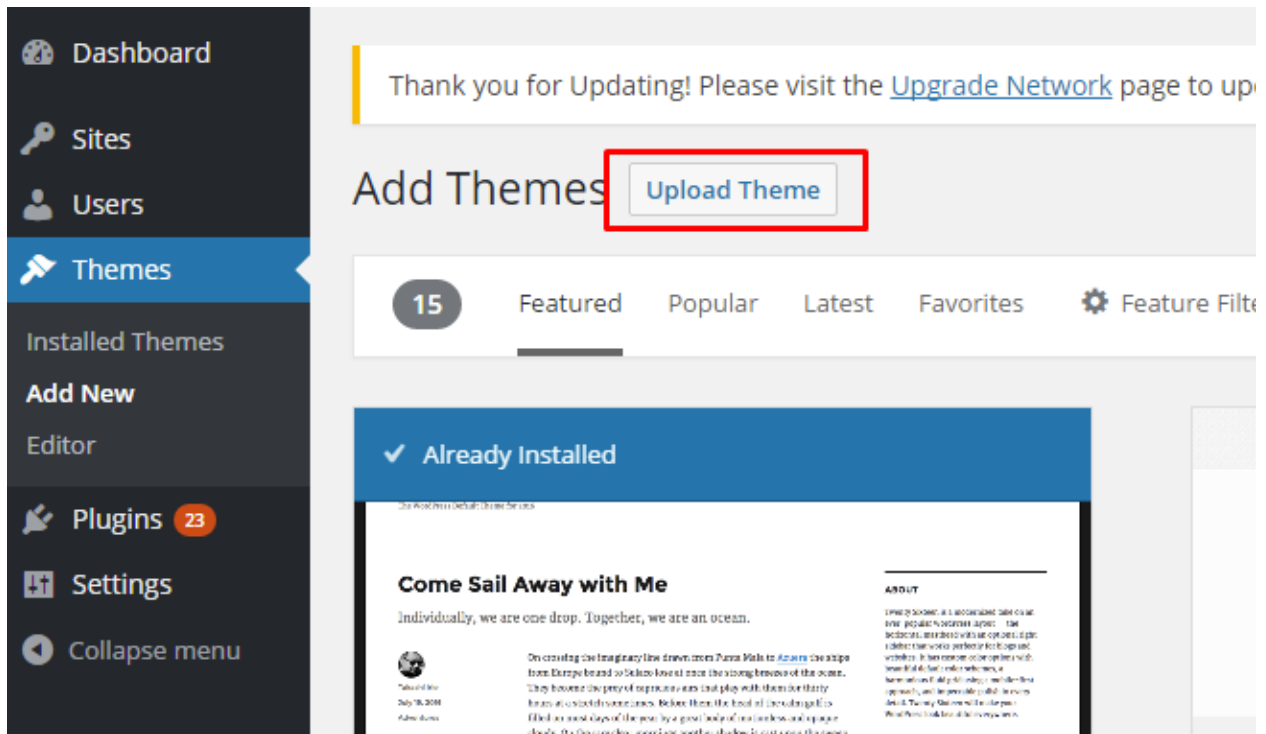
Dashboard

Sites

Users

Themes

Installed Themes

Add New

Editor

Plugins 23

Settings

Collapse menu

Thank you for Updating! Please visit the Upgrade Network page to up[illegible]

Add Themes Upload Theme

15 Featured Popular Latest Favorites Feature Filt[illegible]

Already Installed

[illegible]

Come Sail Away with Me

Individually, we are one drop. Together, we are an ocean.

ABOUT

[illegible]